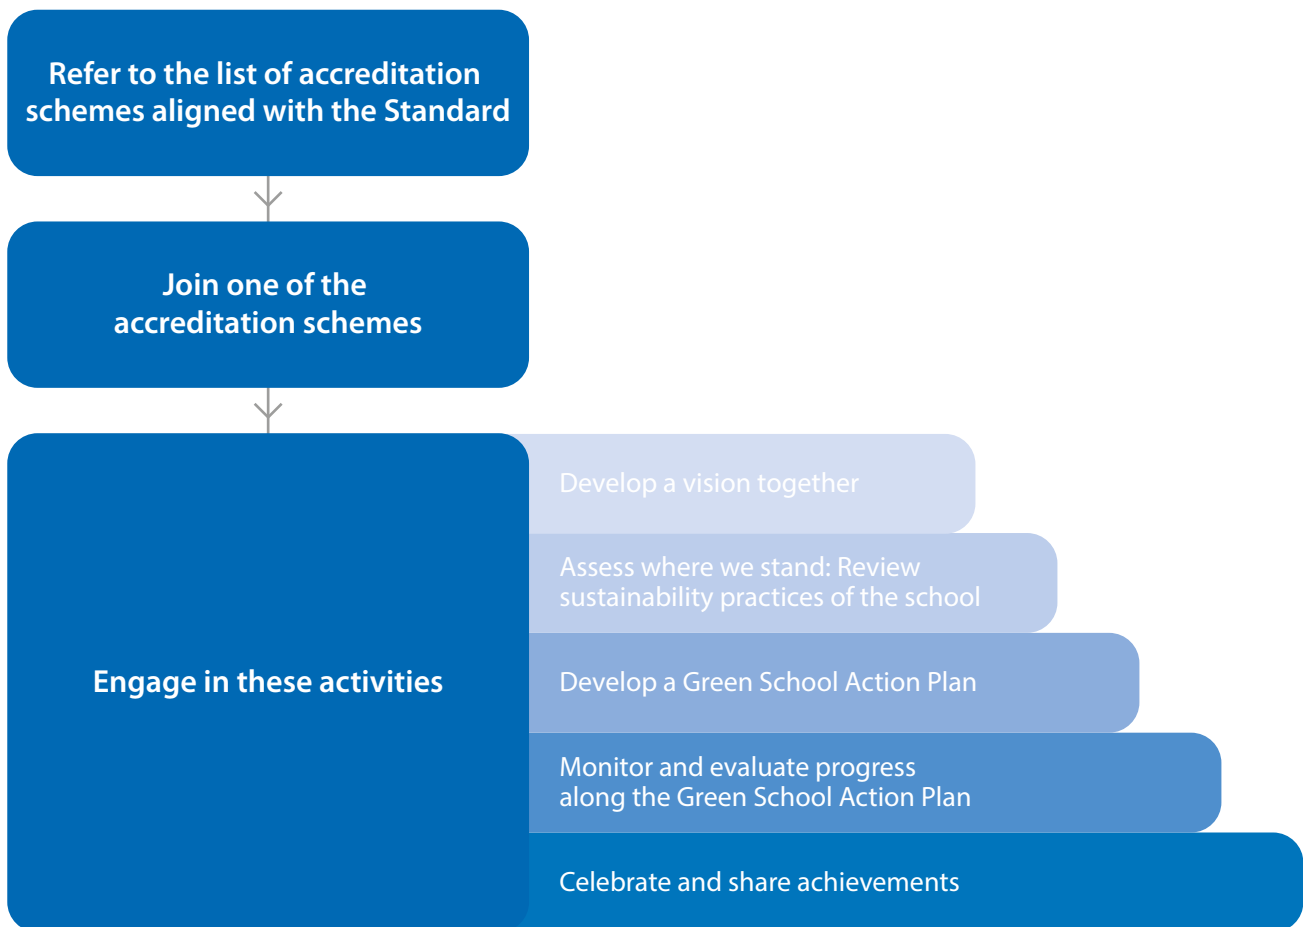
Refer to the list of accreditation schemes aligned with the Standard

Join one of the accreditation schemes

Engage in these activities

Develop a vision together

Assess where we stand: Review sustainability practices of the school

Develop a Green School Action Plan

Monitor and evaluate progress along the Green School Action Plan

Celebrate and share achievements